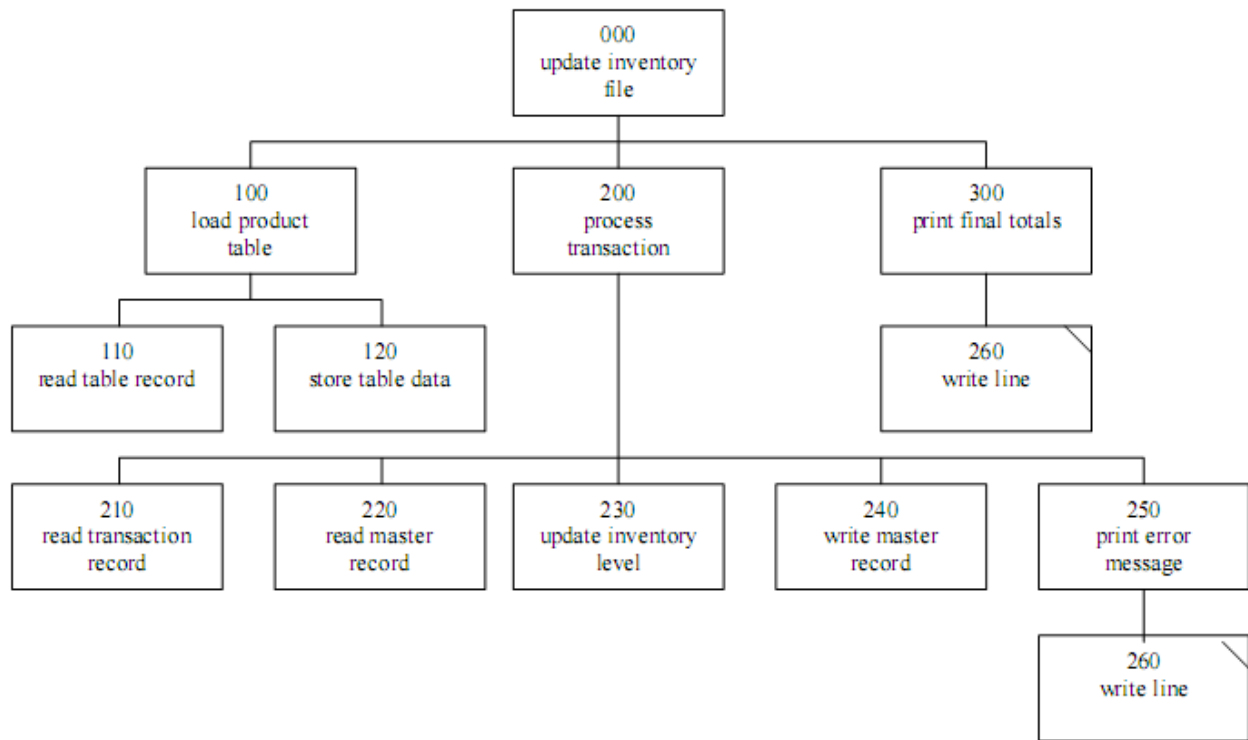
000
update inventory file

100
load product table

200
process transaction

300
print final totals

110
read table record

120
store table data

260
write line

210
read transaction record

220
read master record

230
update inventory level

240
write master record

250
print error message

260
write line